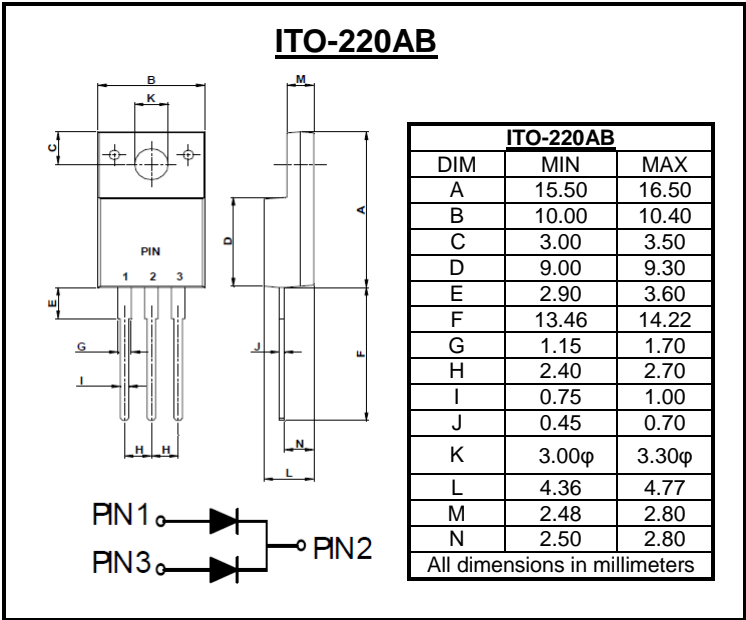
ITO-220AB

B
K
C
PIN
1 2 3
E
G
I
H H
M
A
D
J
F
N
L

| ITO-220AB | | |
|---|---|---|
| DIM | MIN | MAX |
| A | 15.50 | 16.50 |
| B | 10.00 | 10.40 |
| C | 3.00 | 3.50 |
| D | 9.00 | 9.30 |
| E | 2.90 | 3.60 |
| F | 13.46 | 14.22 |
| G | 1.15 | 1.70 |
| H | 2.40 | 2.70 |
| I | 0.75 | 1.00 |
| J | 0.45 | 0.70 |
| K | 3.00φ | 3.30φ |
| L | 4.36 | 4.77 |
| M | 2.48 | 2.80 |
| N | 2.50 | 2.80 |
| All dimensions in millimeters | | |

PIN1
PIN3
PIN2